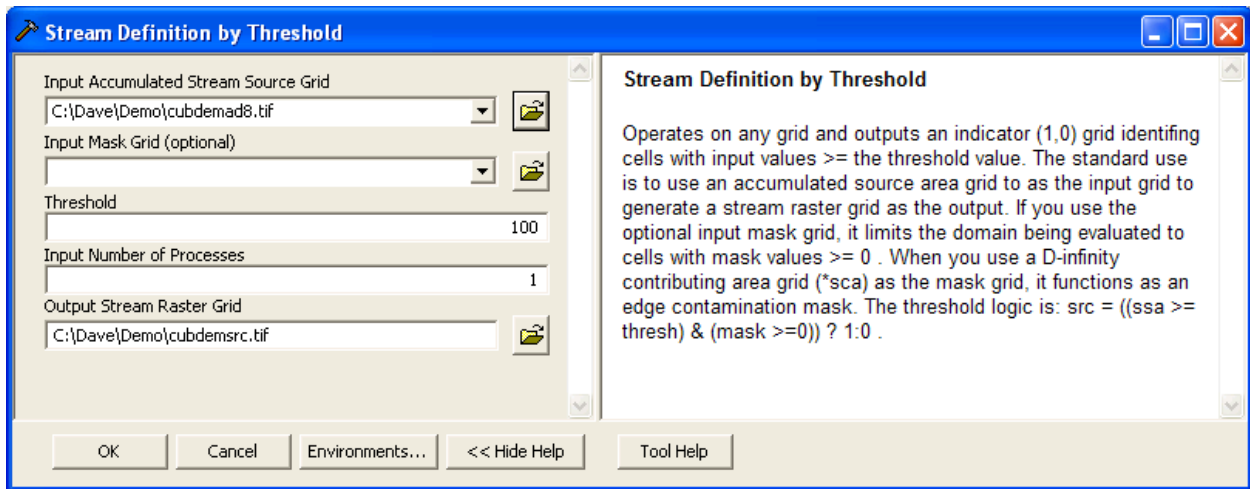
Stream Definition by Threshold

Input Accumulated Stream Source Grid
C:\Dave\Demo\cubdemad8.tif
Input Mask Grid (optional)

Threshold
100
Input Number of Processes
1
Output Stream Raster Grid
C:\Dave\Demo\cubdemsrc.tif

Stream Definition by Threshold

Operates on any grid and outputs an indicator (1,0) grid identifing cells with input values >= the threshold value. The standard use is to use an accumulated source area grid to as the input grid to generate a stream raster grid as the output. If you use the optional input mask grid, it limits the domain being evaluated to cells with mask values >= 0 . When you use a D-infinity contributing area grid (*sca) as the mask grid, it functions as an edge contamination mask. The threshold logic is: src = ((ssa >= thresh) & (mask >=0)) ? 1:0 .

OK
Cancel
Environments...
<< Hide Help
Tool Help